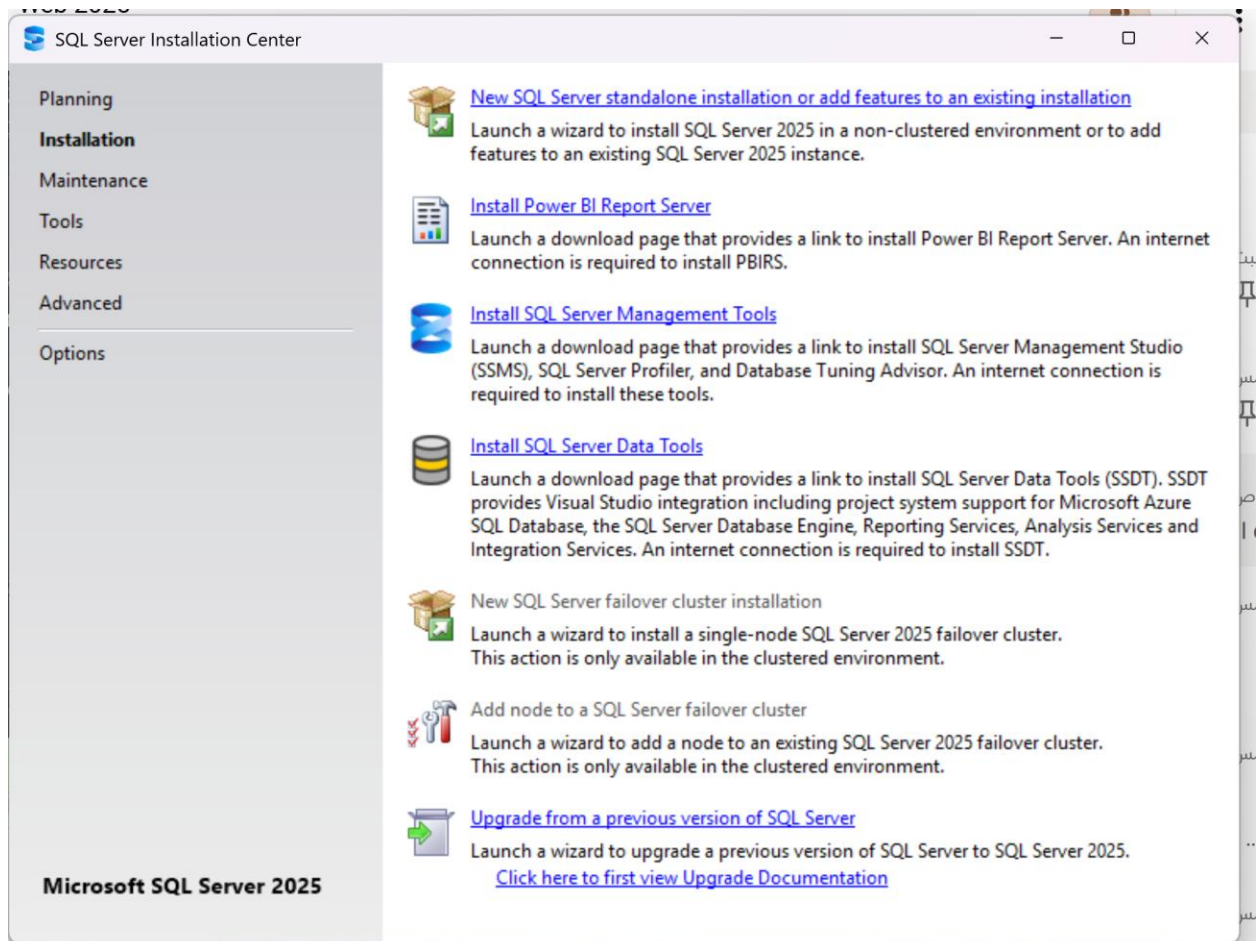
SQL Server Installation Center

Planning
Installation
Maintenance
Tools
Resources
Advanced
Options

Microsoft SQL Server 2025

New SQL Server standalone installation or add features to an existing installation
Launch a wizard to install SQL Server 2025 in a non-clustered environment or to add features to an existing SQL Server 2025 instance.

Install Power BI Report Server
Launch a download page that provides a link to install Power BI Report Server. An internet connection is required to install PBIRS.

Install SQL Server Management Tools
Launch a download page that provides a link to install SQL Server Management Studio (SSMS), SQL Server Profiler, and Database Tuning Advisor. An internet connection is required to install these tools.

Install SQL Server Data Tools
Launch a download page that provides a link to install SQL Server Data Tools (SSDT). SSDT provides Visual Studio integration including project system support for Microsoft Azure SQL Database, the SQL Server Database Engine, Reporting Services, Analysis Services and Integration Services. An internet connection is required to install SSDT.

New SQL Server failover cluster installation
Launch a wizard to install a single-node SQL Server 2025 failover cluster.
This action is only available in the clustered environment.

Add node to a SQL Server failover cluster
Launch a wizard to add a node to an existing SQL Server 2025 failover cluster.
This action is only available in the clustered environment.

Upgrade from a previous version of SQL Server
Launch a wizard to upgrade a previous version of SQL Server to SQL Server 2025.
Click here to first view Upgrade Documentation